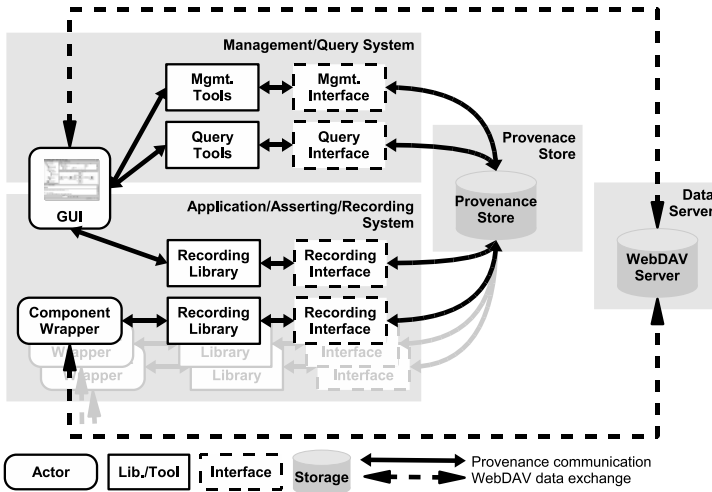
Management/Query System

Mgmt. Tools

Mgmt. Interface

Query Tools

Query Interface

GUI

Provenace Store

Provenance Store

Data Server

Application/Asserting/Recording System

Recording Library

Recording Interface

WebDAV Server

Component Wrapper

Recording Library

Recording Interface

Wrapper

Library

Interface

Wrapper

Library

Interface

Actor

Lib./Tool

Interface

Storage

Provenance communication

WebDAV data exchange